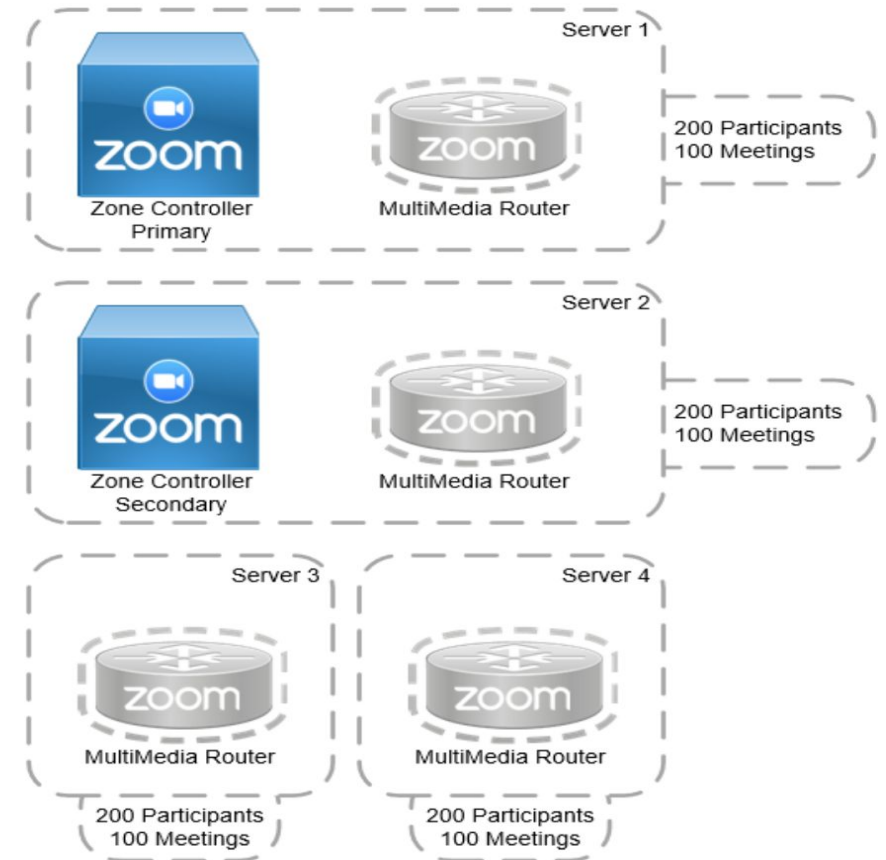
Server 1

zoom

Zone Controller Primary

zoom

MultiMedia Router

200 Participants
100 Meetings

Server 2

zoom

Zone Controller Secondary

zoom

MultiMedia Router

200 Participants
100 Meetings

Server 3

zoom

MultiMedia Router

200 Participants
100 Meetings

Server 4

zoom

MultiMedia Router

200 Participants
100 Meetings